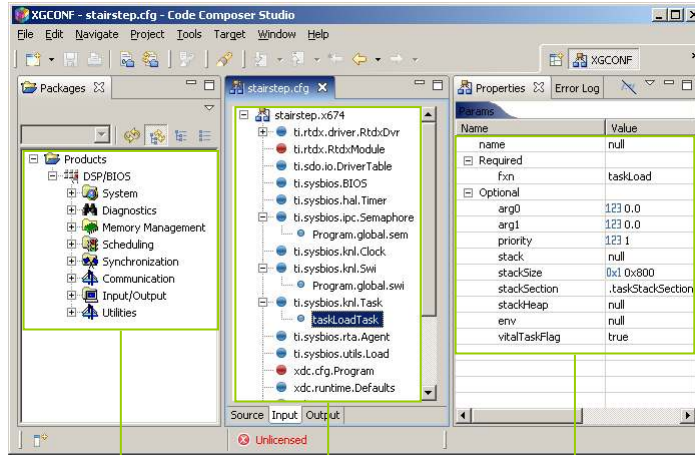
XGCONF - stairstep.cfg - Code Composer Studio

File Edit Navigate Project Tools Target Window Help

XGCONF

Packages

Products
DSP/BIOS
System
Diagnostics
Memory Management
Scheduling
Synchronization
Communication
Input/Output
Utilities

stairstep.cfg

stairstep.x674
ti.rtdx.driver.RtdxDvr
ti.rtdx.RtdxModule
ti.sdo.io.DriverTable
ti.sysbios.BIOS
ti.sysbios.hal.Timer
ti.sysbios.ipc.Semaphore
Program.global.sem
ti.sysbios.knl.Clock
ti.sysbios.knl.Swi
Program.global.swi
ti.sysbios.knl.Task
taskLoadTask
ti.sysbios.rta.Agent
ti.sysbios.utils.Load
xdc.cfg.Program
xdc.runtime.Defaults

Source Input Output

Properties Error Log

Params

| Name | Value |
|---|---|
| name | null |
| Required | |
| fxn | taskLoad |
| Optional | |
| arg0 | 123 0.0 |
| arg1 | 123 0.0 |
| priority | 123 1 |
| stack | null |
| stackSize | 0x1 0x800 |
| stackSection | .taskStackSection |
| stackHeap | null |
| env | null |
| vitalTaskFlag | true |

Unlicensed